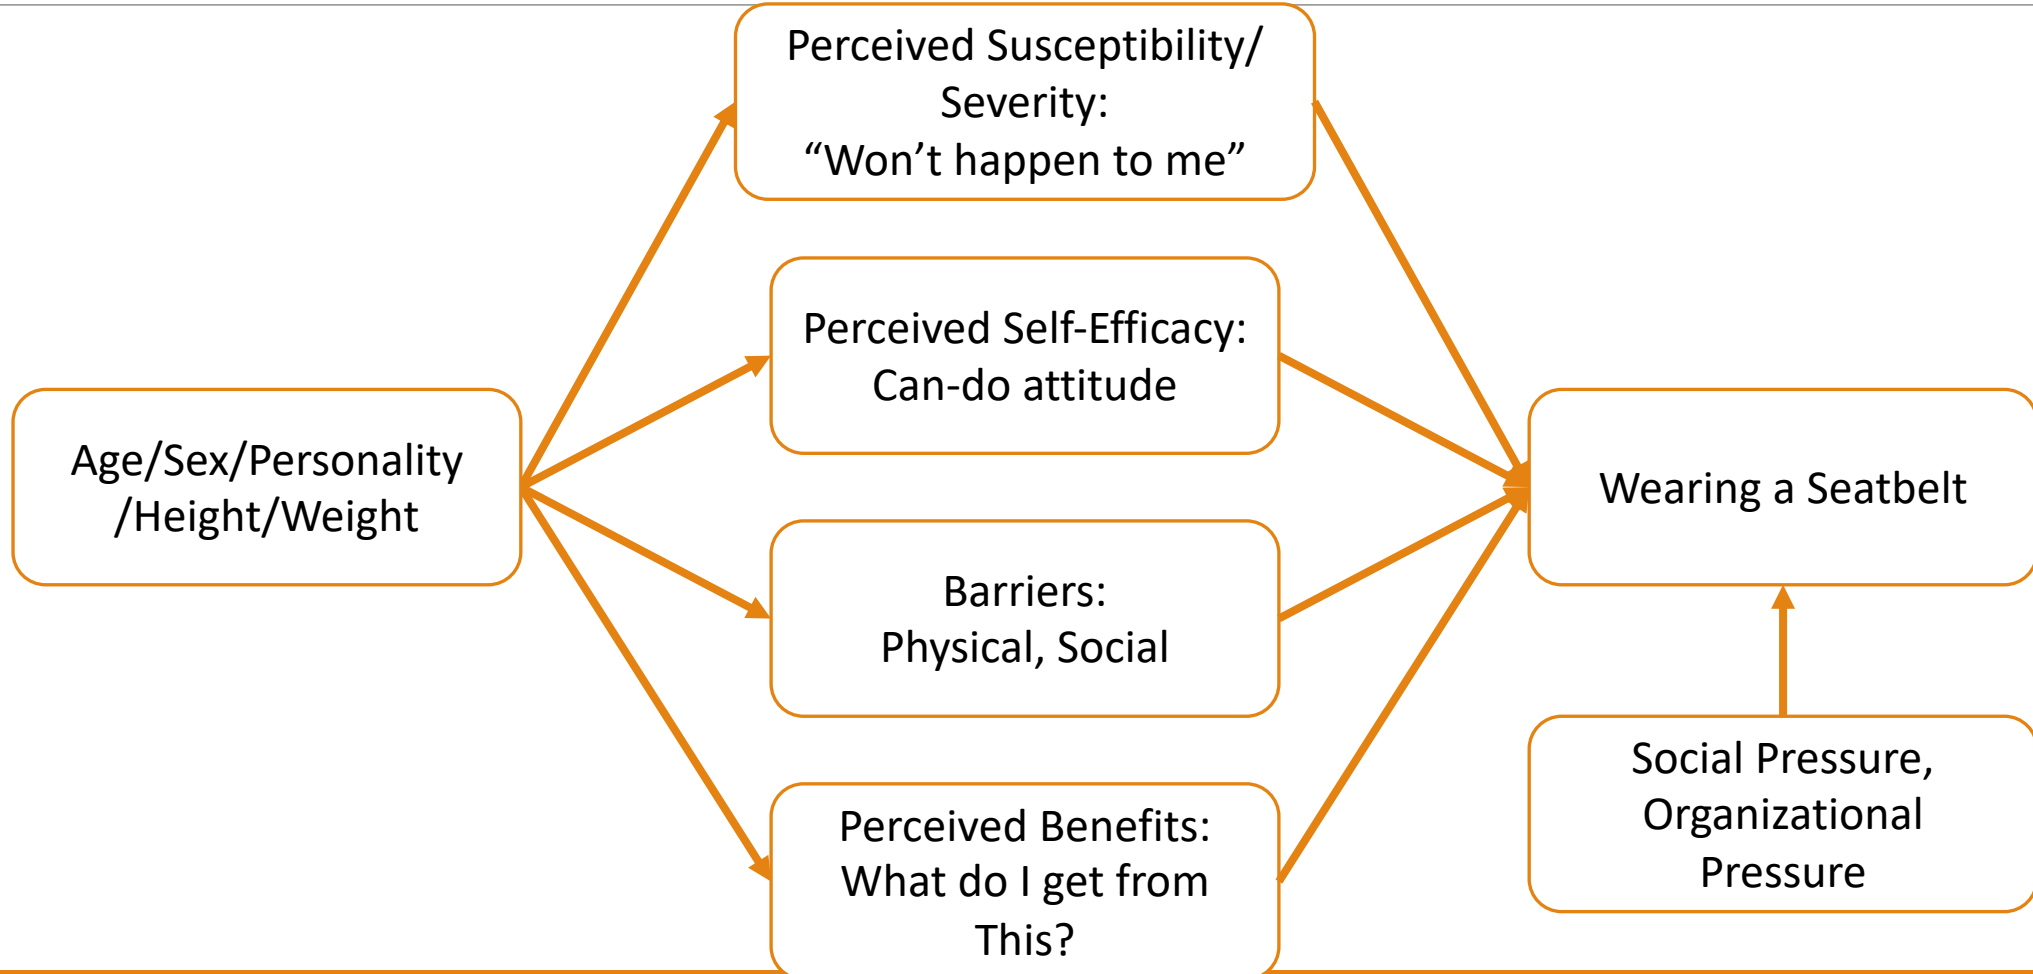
Perceived Susceptibility/ Severity:
“Won’t happen to me”

Age/Sex/Personality /Height/Weight

Perceived Self-Efficacy:
Can-do attitude

Wearing a Seatbelt

Barriers:
Physical, Social

Perceived Benefits:
What do I get from This?

Social Pressure, Organizational Pressure